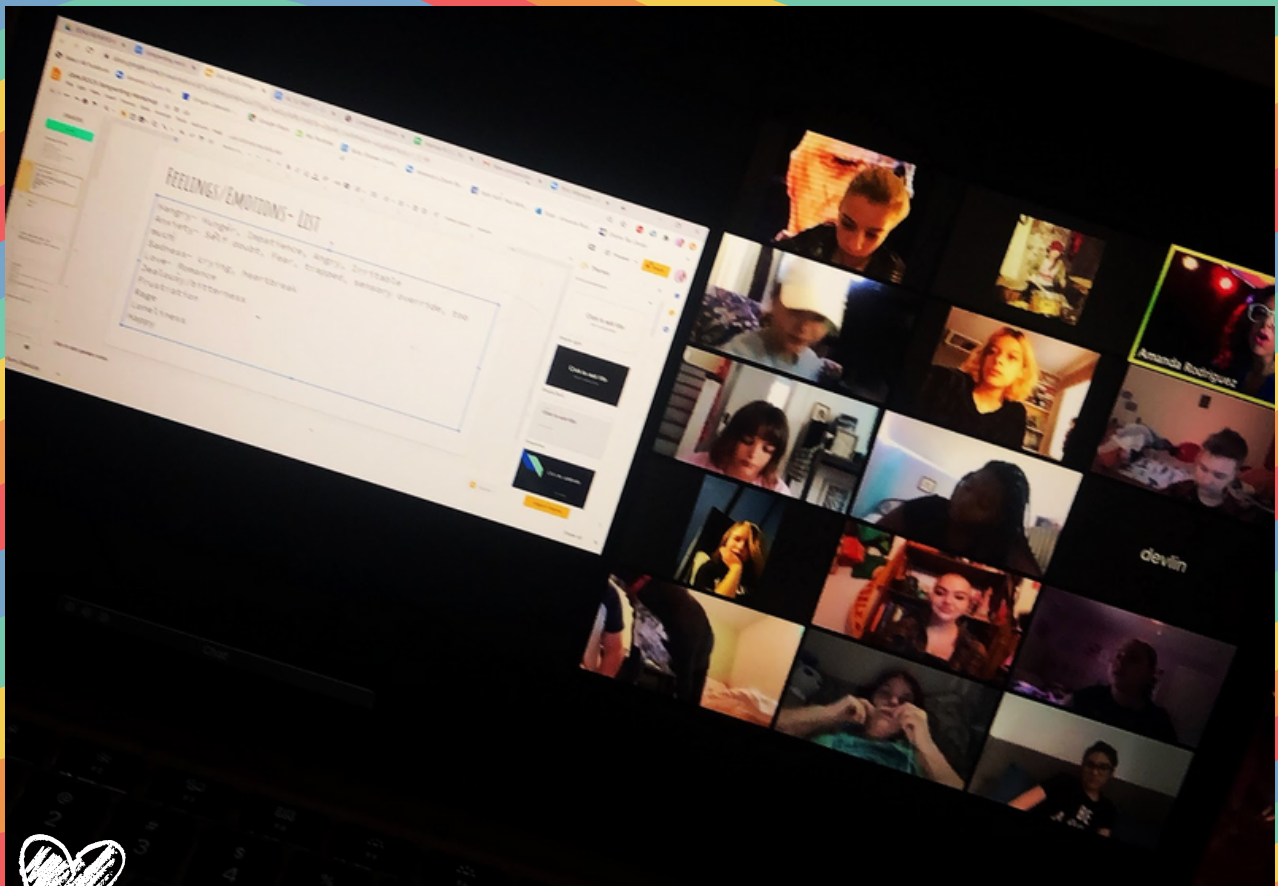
Feelings/Emotions - List

Hangry- Hunger, Impatience, Angry, Irritable
Anxiety- Self doubt, Fear, Trapped, sensory override, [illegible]
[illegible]
Sadness- Crying, Heartbreak
Love- Romance
Jealousy/Bitterness
Frustration
Rage
Loneliness
Happy

Click to add title

Amanda Rodriguez

devlin